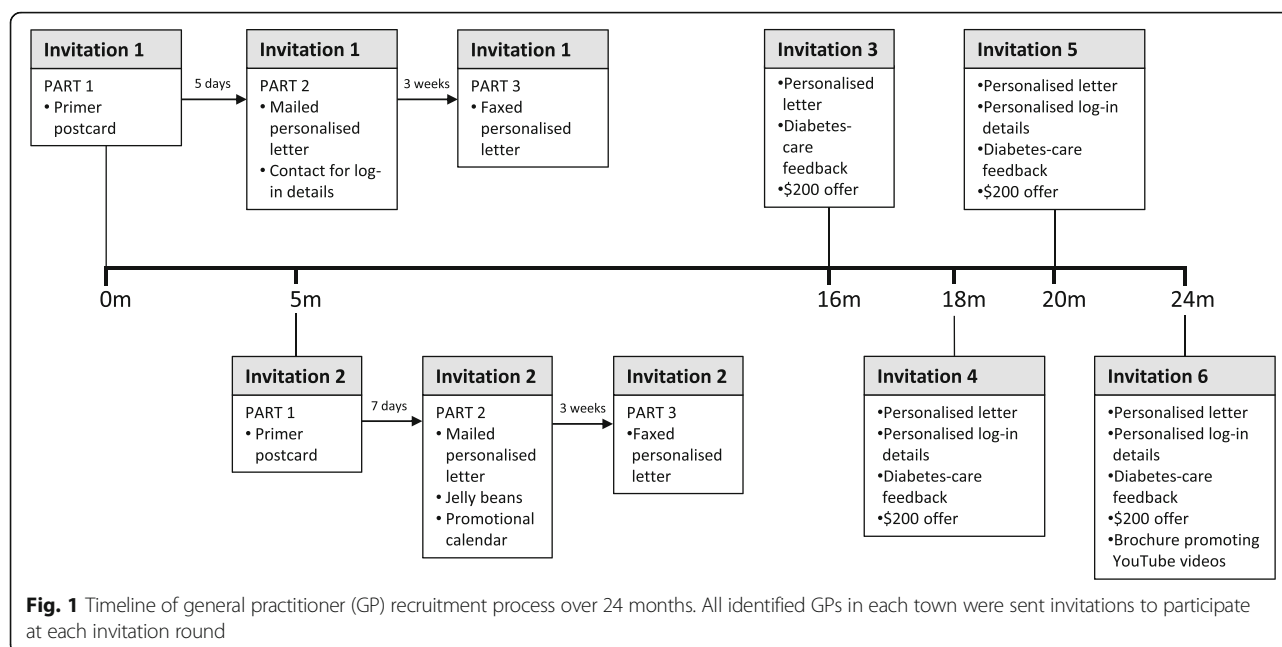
Invitation 1

PART 1
• Primer postcard

5 days

Invitation 1

PART 2
• Mailed personalised letter
• Contact for log-in details

3 weeks

Invitation 1

PART 3
• Faxed personalised letter

Invitation 3

•Personalised letter
•Diabetes-care feedback
•\$200 offer

Invitation 5

•Personalised letter
•Personalised log-in details
•Diabetes-care feedback
•\$200 offer

0m

5m

16m

18m

20m

24m

Invitation 2

PART 1
• Primer postcard

7 days

Invitation 2

PART 2
• Mailed personalised letter
• Jelly beans
• Promotional calendar

3 weeks

Invitation 2

PART 3
•Faxed personalised letter

Invitation 4

•Personalised letter
•Personalised log-in details
•Diabetes-care feedback
•\$200 offer

Invitation 6

•Personalised letter
•Personalised log-in details
•Diabetes-care feedback
•\$200 offer
•Brochure promoting YouTube videos

Fig. 1 Timeline of general practitioner (GP) recruitment process over 24 months. All identified GPs in each town were sent invitations to participate at each invitation round